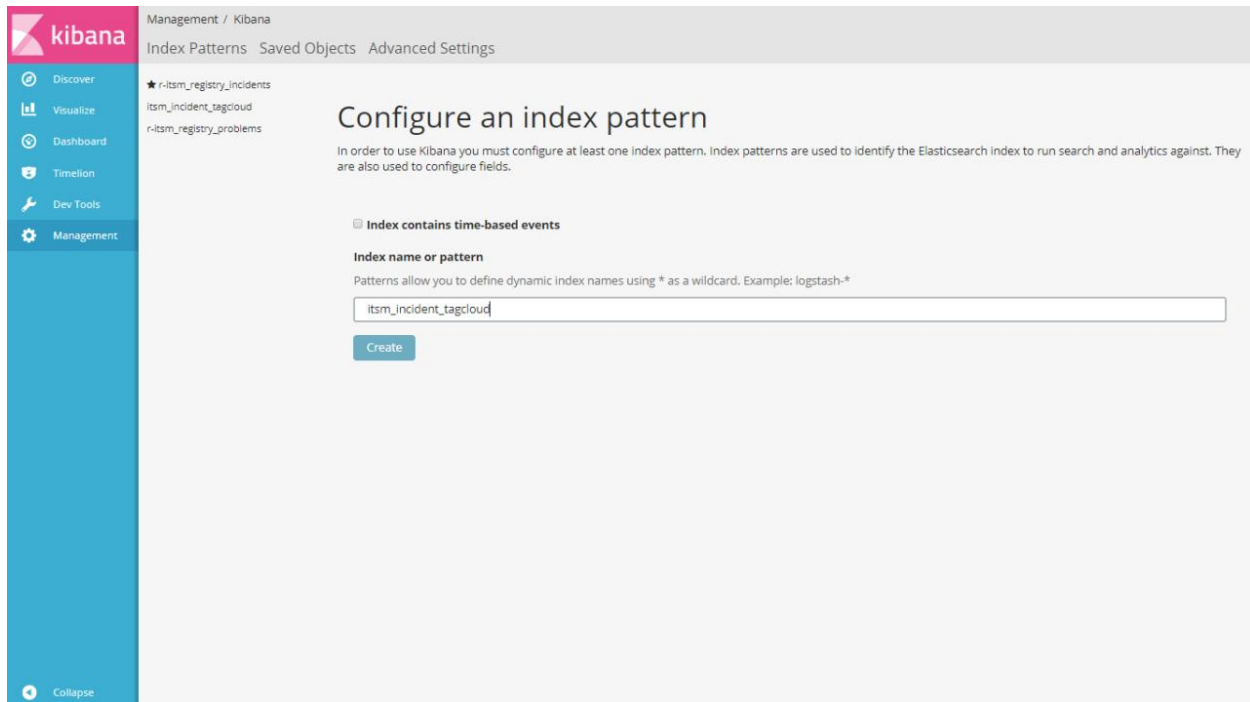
kibana

Discover
Visualize
Dashboard
Timelion
Dev Tools
Management

Collapse

Management / Kibana

Index Patterns Saved Objects Advanced Settings

★ r-itsm_registry_incidents
itsm_incident_tagcloud
r-itsm_registry_problems

Configure an index pattern

In order to use Kibana you must configure at least one index pattern. Index patterns are used to identify the Elasticsearch index to run search and analytics against. They are also used to configure fields.

Index contains time-based events

Index name or pattern

Patterns allow you to define dynamic index names using * as a wildcard. Example: logstash-*

itsm_incident_tagcloud

Create